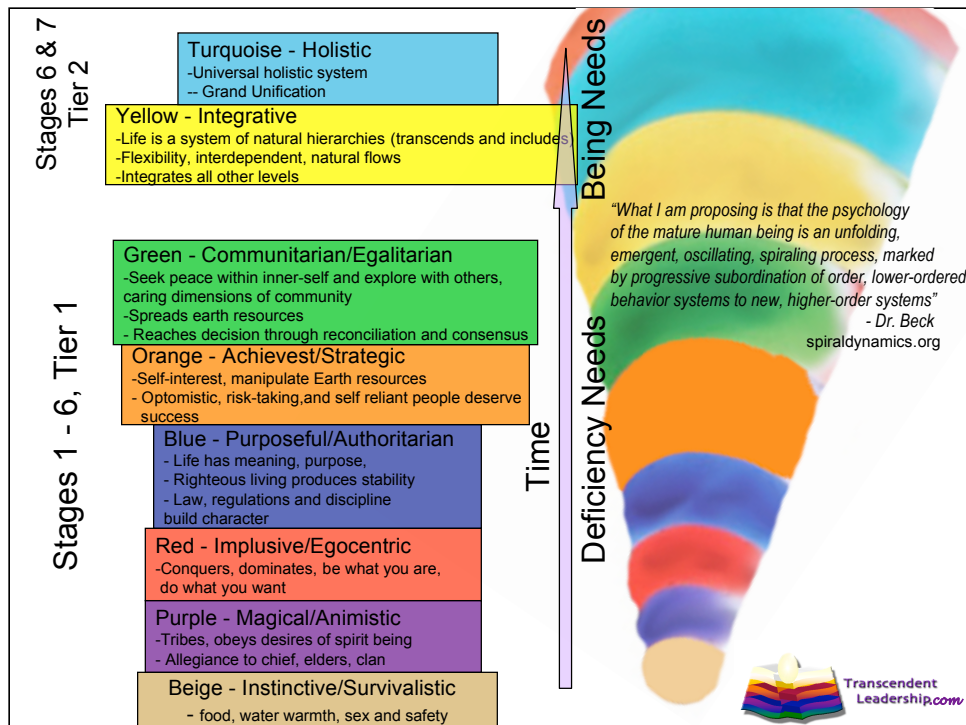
Stages 6 & 7
Tier 2

Turquoise - Holistic
-Universal holistic system
-- Grand Unification

Yellow - Integrative
-Life is a system of natural hierarchies (transcends and includes)
-Flexibility, interdependent, natural flows
-Integrates all other levels

Stages 1 - 6, Tier 1

Green - Communitarian/Egalitarian
-Seek peace within inner-self and explore with others, caring dimensions of community
-Spreads earth resources
- Reaches decision through reconciliation and consensus

Orange - Achievest/Strategic
-Self-interest, manipulate Earth resources
- Optomistic, risk-taking,and self reliant people deserve success

Blue - Purposeful/Authoritarian
- Life has meaning, purpose,
- Righteous living produces stability
- Law, regulations and discipline build character

Red - Implusive/Egocentric
-Conquers, dominates, be what you are, do what you want

Purple - Magical/Animistic
-Tribes, obeys desires of spirit being
- Allegiance to chief, elders, clan

Beige - Instinctive/Survivalistic
- food, water warmth, sex and safety

Time

Being Needs

Deficiency Needs

"What I am proposing is that the psychology of the mature human being is an unfolding, emergent, oscillating, spiraling process, marked by progressive subordination of order, lower-ordered behavior systems to new, higher-order systems"
- Dr. Beck
spiraldynamics.org

Transcendent Leadership.com